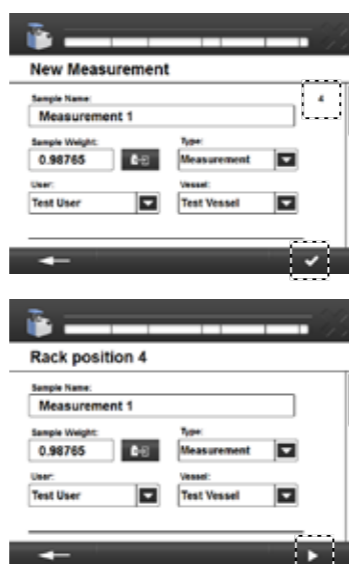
New Measurement

Sample Name:
Measurement 1

4

Sample Weight:
0.98765

Type:
Measurement

User:
Test User

Vessel:
Test Vessel

Rack position 4

Sample Name:
Measurement 1

Sample Weight:
0.98765

Type:
Measurement

User:
Test User

Vessel:
Test Vessel